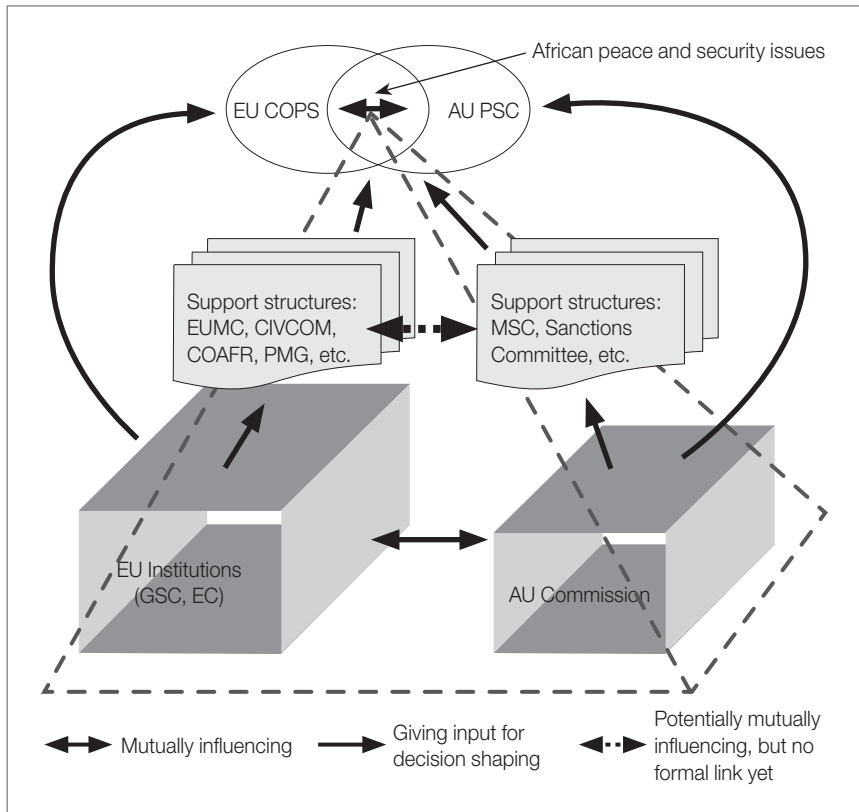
African peace and security issues

EU COPS

AU PSC

Support structures: EUMC, CIVCOM, COAFR, PMG, etc.

Support structures: MSC, Sanctions Committee, etc.

EU Institutions (GSC, EC)

AU Commission

Mutually influencing

Giving input for decision shaping

Potentially mutually influencing, but no formal link yet